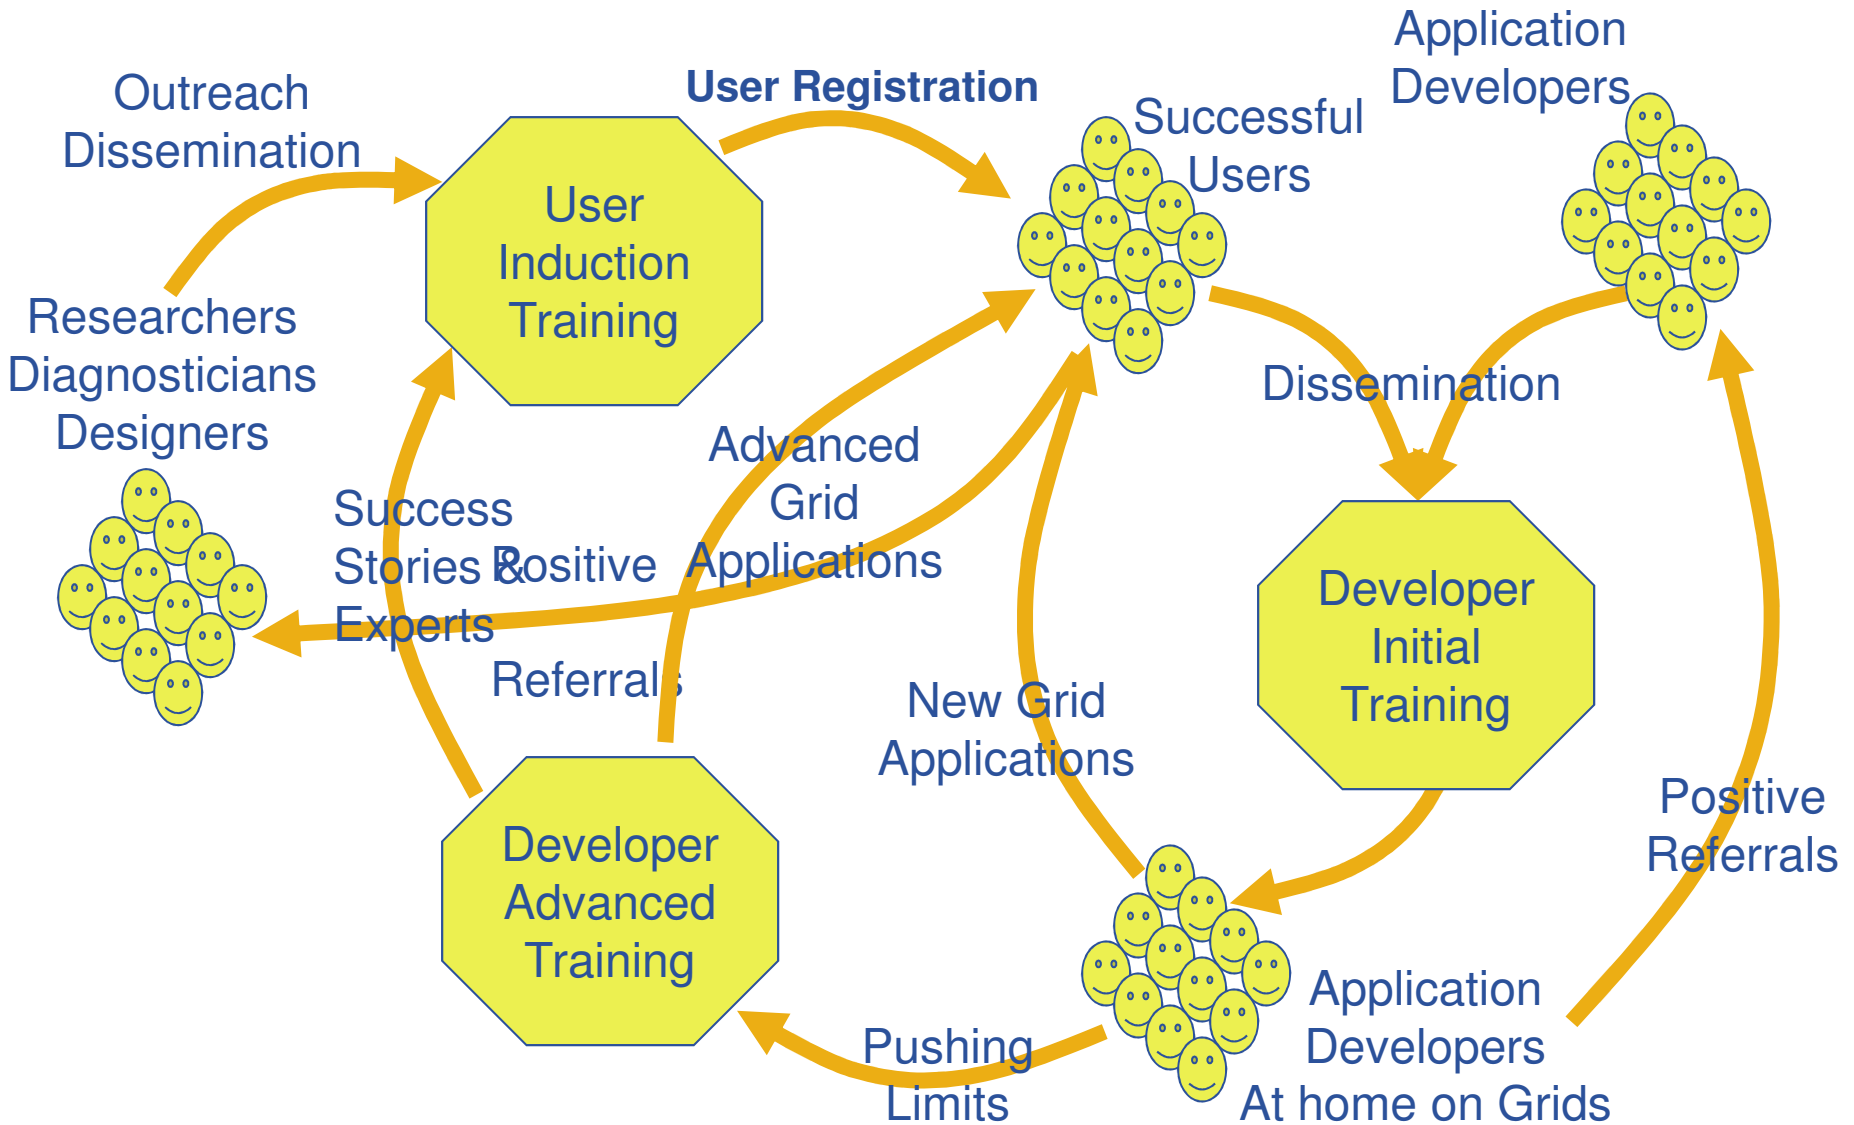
Outreach Dissemination

User Registration

Application Developers

Successful Users

User Induction Training

Researchers Diagnosticians Designers

Dissemination

Advanced Grid Applications

Success Stories & Experts

Positive Referrals

Developer Initial Training

New Grid Applications

Positive Referrals

Developer Advanced Training

Pushing Limits

Application Developers At home on Grids